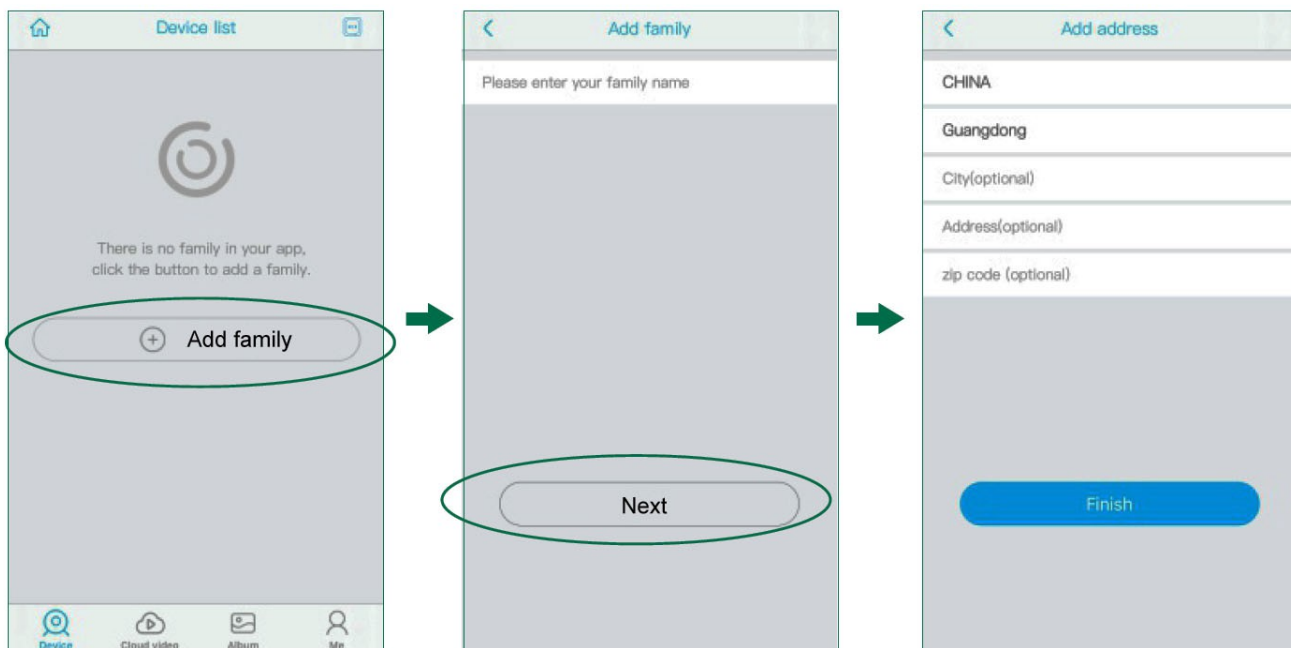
Device list

There is no family in your app, click the button to add a family.

Add family

Device
Cloud video
Album
Me

Add family

Please enter your family name

Next

Add address

CHINA

Guangdong

City(optional)

Address(optional)

zip code (optional)

Finish